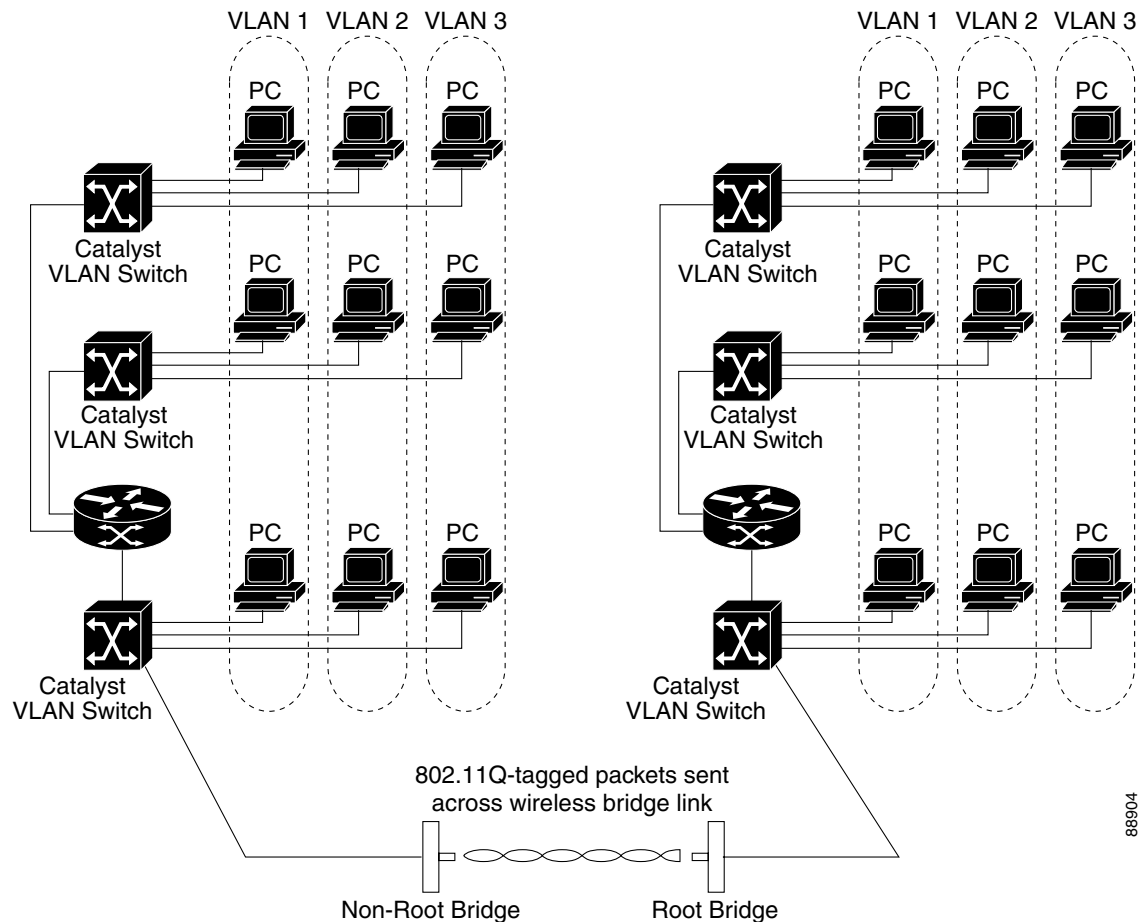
VLAN 1 VLAN 2 VLAN 3

PC PC PC

Catalyst VLAN Switch

PC PC PC

Catalyst VLAN Switch

PC PC PC

Catalyst VLAN Switch

VLAN 1 VLAN 2 VLAN 3

PC PC PC

Catalyst VLAN Switch

PC PC PC

Catalyst VLAN Switch

PC PC PC

Catalyst VLAN Switch

802.11Q-tagged packets sent across wireless bridge link

Non-Root Bridge

Root Bridge

88904